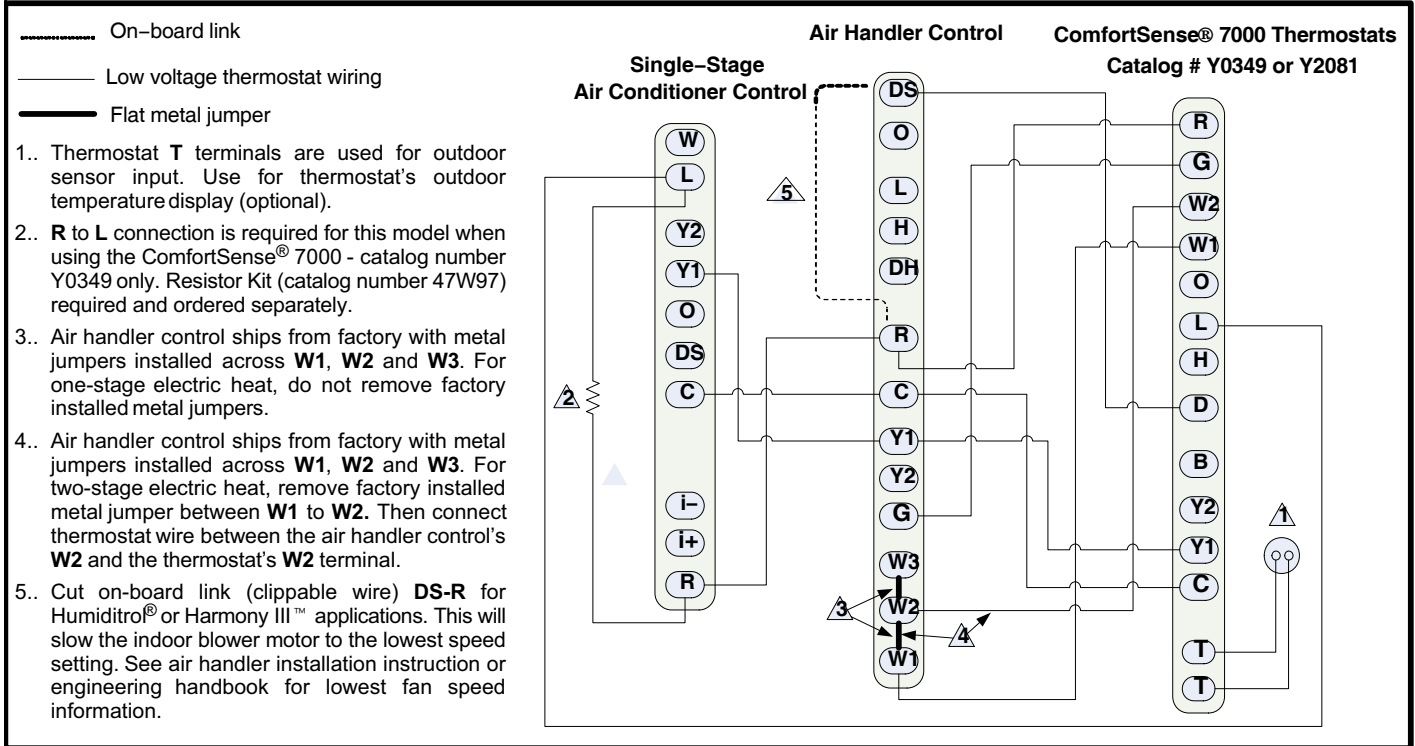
On−board link

Low voltage thermostat wiring

Flat metal jumper

1.. Thermostat **T** terminals are used for outdoor sensor input. Use for thermostat's outdoor temperature display (optional).

2.. **R** to **L** connection is required for this model when using the ComfortSense® 7000 - catalog number Y0349 only. Resistor Kit (catalog number 47W97) required and ordered separately.

3.. Air handler control ships from factory with metal jumpers installed across **W1**, **W2** and **W3**. For one-stage electric heat, do not remove factory installed metal jumpers.

4.. Air handler control ships from factory with metal jumpers installed across **W1**, **W2** and **W3**. For two-stage electric heat, remove factory installed metal jumper between **W1** to **W2.** Then connect thermostat wire between the air handler control's **W2** and the thermostat's **W2** terminal.

5.. Cut on-board link (clippable wire) **DS-R** for Humiditrol® or Harmony III™ applications. This will slow the indoor blower motor to the lowest speed setting. See air handler installation instruction or engineering handbook for lowest fan speed information.

Single−Stage Air Conditioner Control

W
L
Y2
Y1
O
DS
C
i−
i+
R

2

Air Handler Control

DS
O
L
H
DH
R
C
Y1
Y2
G
W3
W2
W1

5

3

4

ComfortSense® 7000 Thermostats
Catalog # Y0349 or Y2081

R
G
W2
W1
O
L
H
D
B
Y2
Y1
C
T
T

1